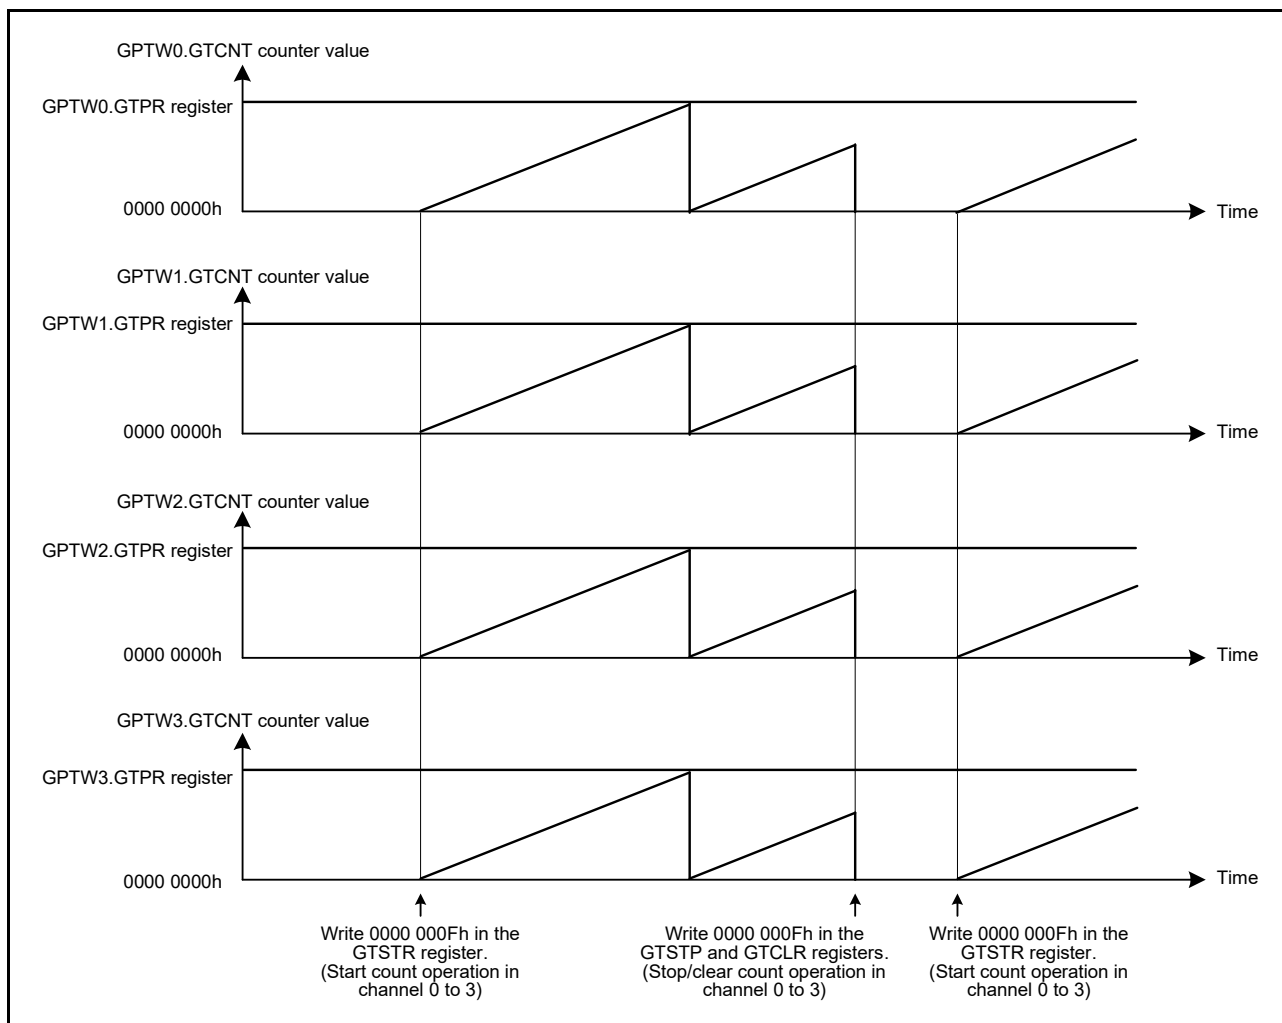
GPTW0.GTCNT counter value

GPTW0.GTPR register

0000 0000h

Time

GPTW1.GTCNT counter value

GPTW1.GTPR register

0000 0000h

Time

GPTW2.GTCNT counter value

GPTW2.GTPR register

0000 0000h

Time

GPTW3.GTCNT counter value

GPTW3.GTPR register

0000 0000h

Time

Write 0000 000Fh in the GTSTR register. (Start count operation in channel 0 to 3)

Write 0000 000Fh in the GTSTP and GTCLR registers. (Stop/clear count operation in channel 0 to 3)

Write 0000 000Fh in the GTSTR register. (Start count operation in channel 0 to 3)